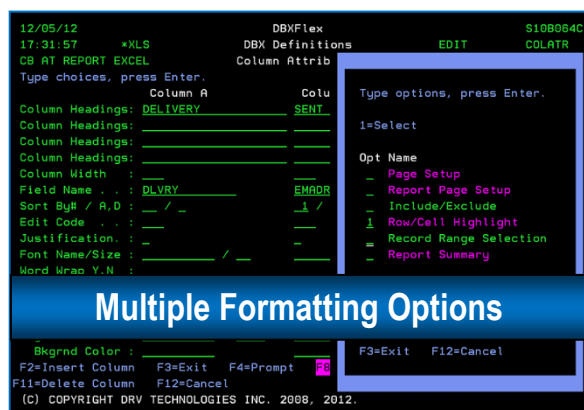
12/05/12 DBXFlex S10B064C
17:31:57 *XLS DBX Definitions EDIT COLATR
CB AT REPORT EXCEL Column Attrib
Type choices, press Enter.
Column A Colu
Column Headings: DELIVERY SENT
Column Headings:
Column Headings:
Column Headings:
Column Width
Field Name . . : DLVRY EMADR
Sort By# / A,D : / 1 /
Edit Code . . :
Justification. : _
Font Name/Size : /
Word Wrap Y,N :

Type options, press Enter.

1=Select

Opt Name
_ Page Setup
_ Report Page Setup
_ Include/Exclude
1 Row/Cell Highlight
_ Record Range Selection
_ Report Summary

Multiple Formatting Options

Bkgrnd Color :
F2=Insert Column F3=Exit F4=Prompt F8
F11=Delete Column F12=Cancel

F3=Exit F12=Cancel

(C) COPYRIGHT DRV TECHNOLOGIES INC. 2008, 2012.